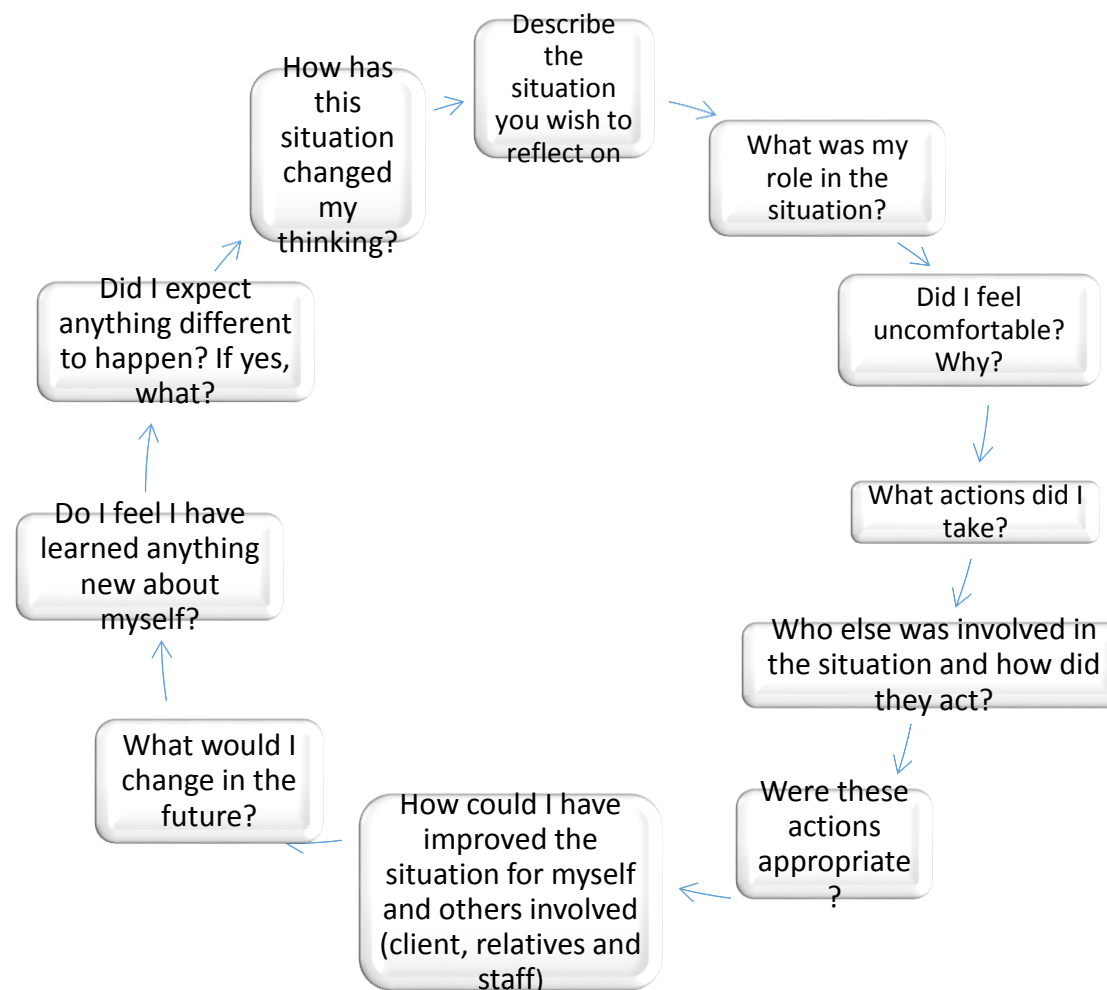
Describe the situation you wish to reflect on

What was my role in the situation?

Did I feel uncomfortable? Why?

What actions did I take?

Who else was involved in the situation and how did they act?

Were these actions appropriate ?

How could I have improved the situation for myself and others involved (client, relatives and staff)

What would I change in the future?

Do I feel I have learned anything new about myself?

Did I expect anything different to happen? If yes, what?

How has this situation changed my thinking?